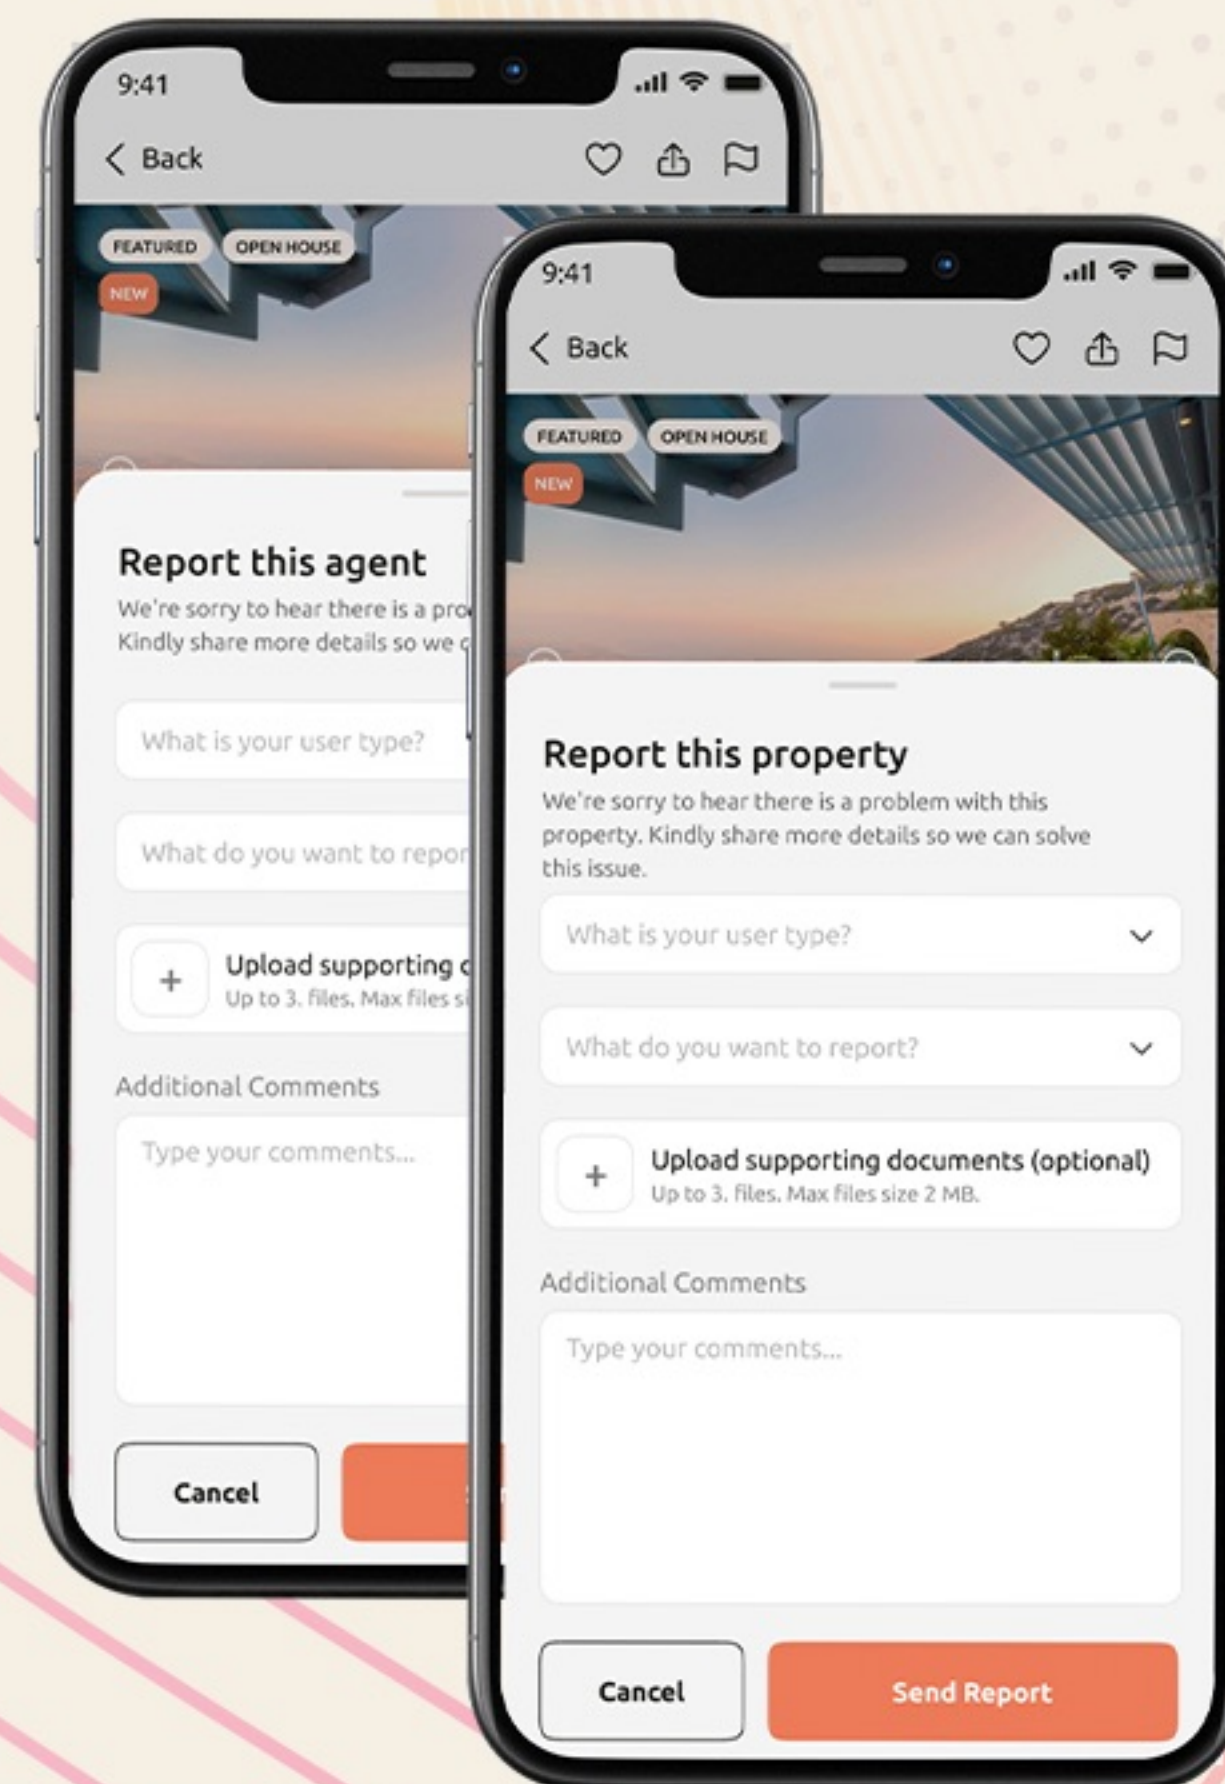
9:41

Back

FEATURED OPEN HOUSE

NEW

Report this agent

We're sorry to hear there is a pro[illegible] Kindly share more details so we c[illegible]

What is your user type?

What do you want to repor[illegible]

+ Upload supporting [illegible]
Up to 3. files. Max files si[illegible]

Additional Comments

Type your comments...

Cancel

9:41

Back

FEATURED OPEN HOUSE

NEW

Report this property

We're sorry to hear there is a problem with this property. Kindly share more details so we can solve this issue.

What is your user type?

What do you want to report?

+ Upload supporting documents (optional)
Up to 3. files. Max files size 2 MB.

Additional Comments

Type your comments...

Cancel

Send Report